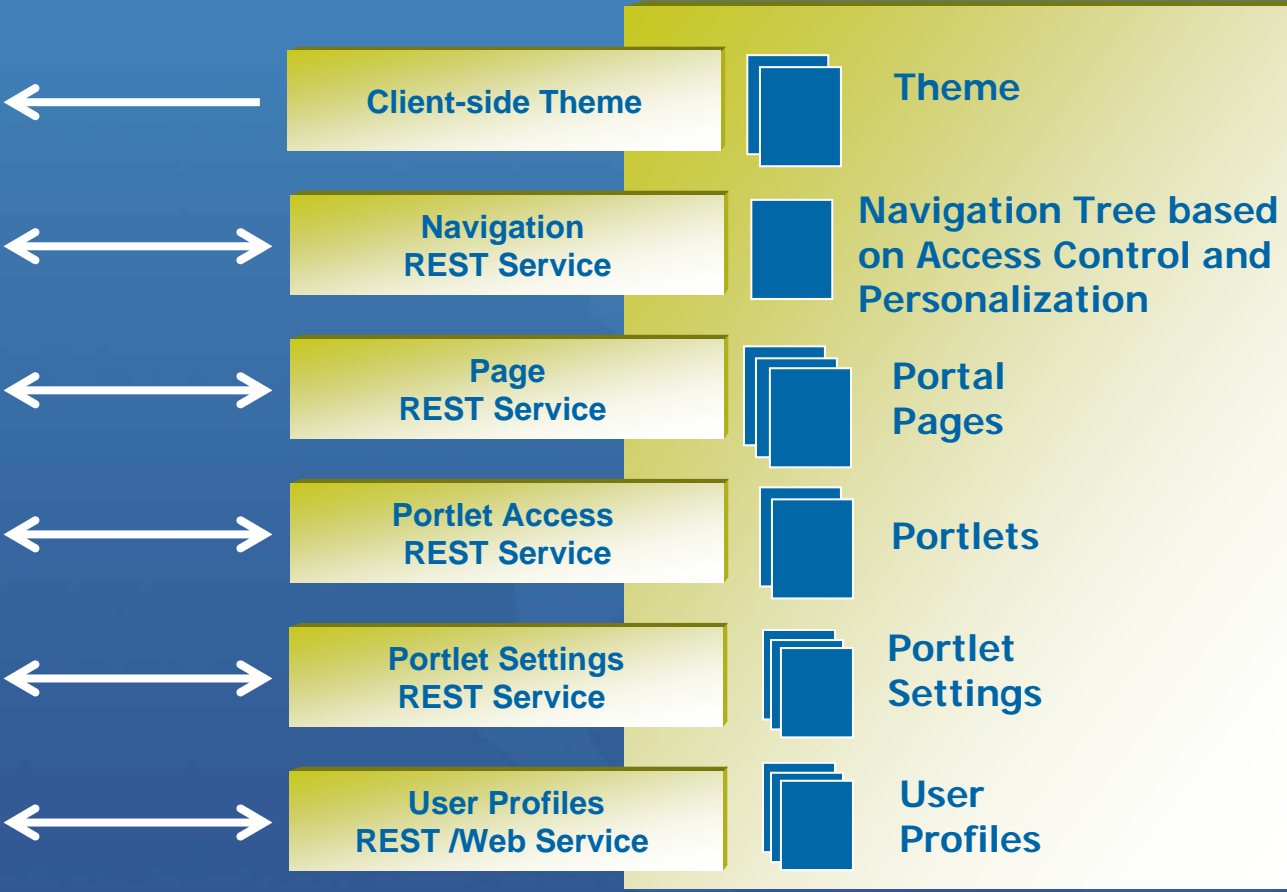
Client-side Theme

Theme

Navigation
REST Service

Navigation Tree based on Access Control and Personalization

Page
REST Service

Portal
Pages

Portlet Access
REST Service

Portlets

Portlet Settings
REST Service

Portlet
Settings

User Profiles
REST /Web Service

User
Profiles